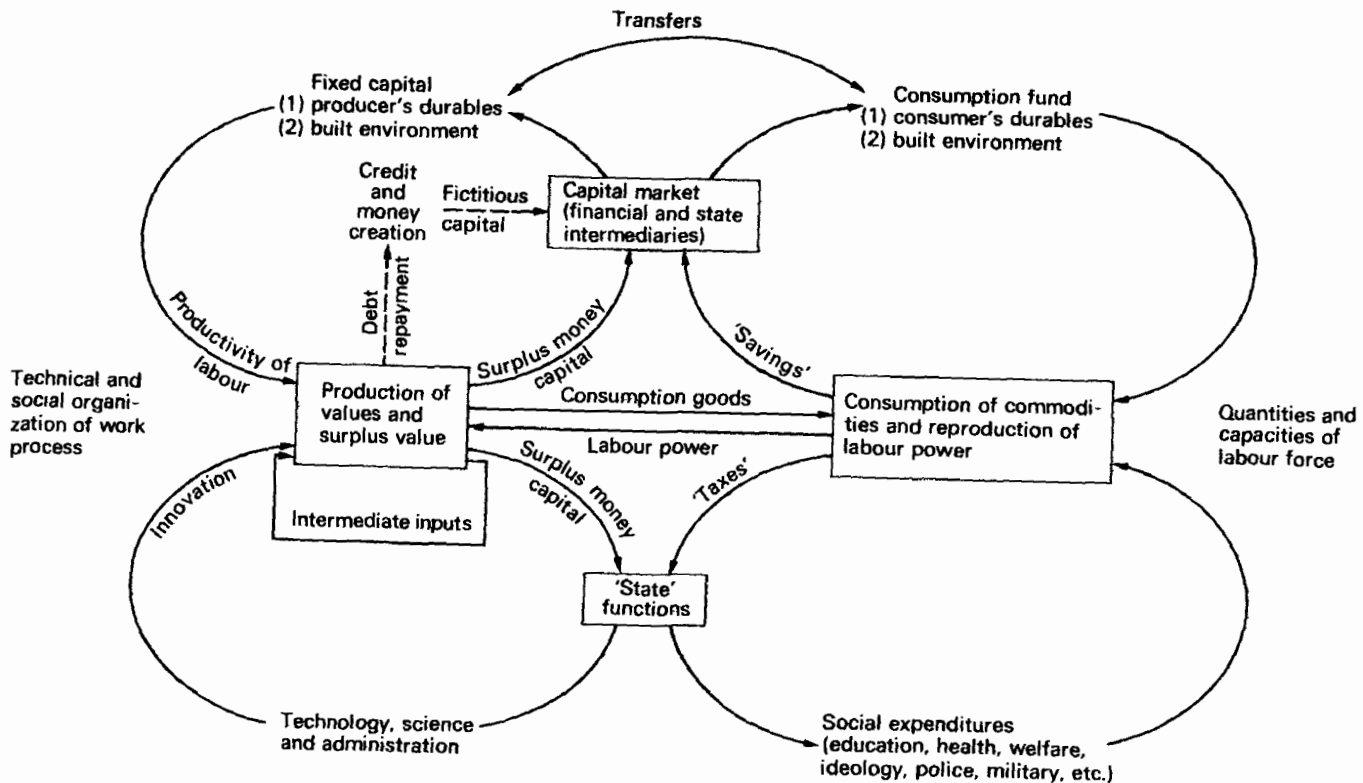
Transfers

Fixed capital
(1) producer's durables
(2) built environment

Consumption fund
(1) consumer's durables
(2) built environment

Credit and money creation

Fictitious capital

Capital market (financial and state intermediaries)

Debt repayment

Productivity of labour

Surplus money capital

'Savings'

Technical and social organization of work process

Production of values and surplus value

Consumption goods

Labour power

Consumption of commodities and reproduction of labour power

Quantities and capacities of labour force

Innovation

Intermediate inputs

Surplus money capital

'Taxes'

'State' functions

Technology, science and administration

Social expenditures (education, health, welfare, ideology, police, military, etc.)